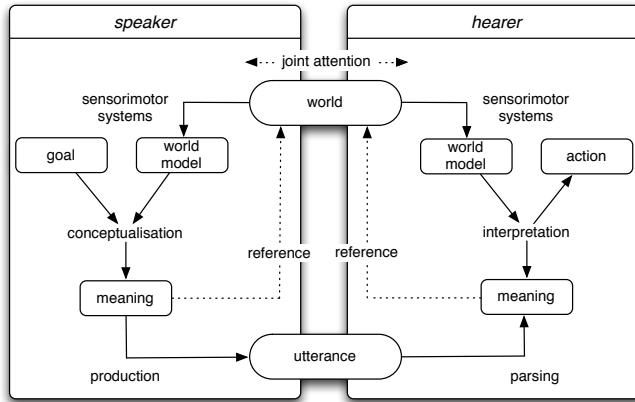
speaker

hearer

joint attention

sensorimotor systems

world

sensorimotor systems

goal

world model

world model

action

conceptualisation

reference

reference

interpretation

meaning

meaning

utterance

production

parsing